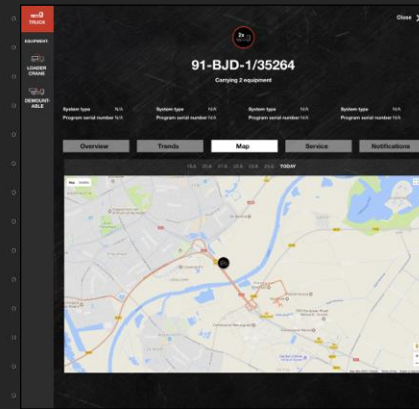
TRUCK

EQUIPMENT

LOADER CRANE

DEMOUNTABLE

Close

2x

91-BJD-1/35264

Carrying 2 equipment

System type N/A
Program serial number N/A

System type N/A
Program serial number N/A

System type N/A
Program serial number N/A

System type N/A
Program serial number N/A

Overview

Trends

Map

Service

Notifications

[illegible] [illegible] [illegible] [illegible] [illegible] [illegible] TODAY

Map Satellite